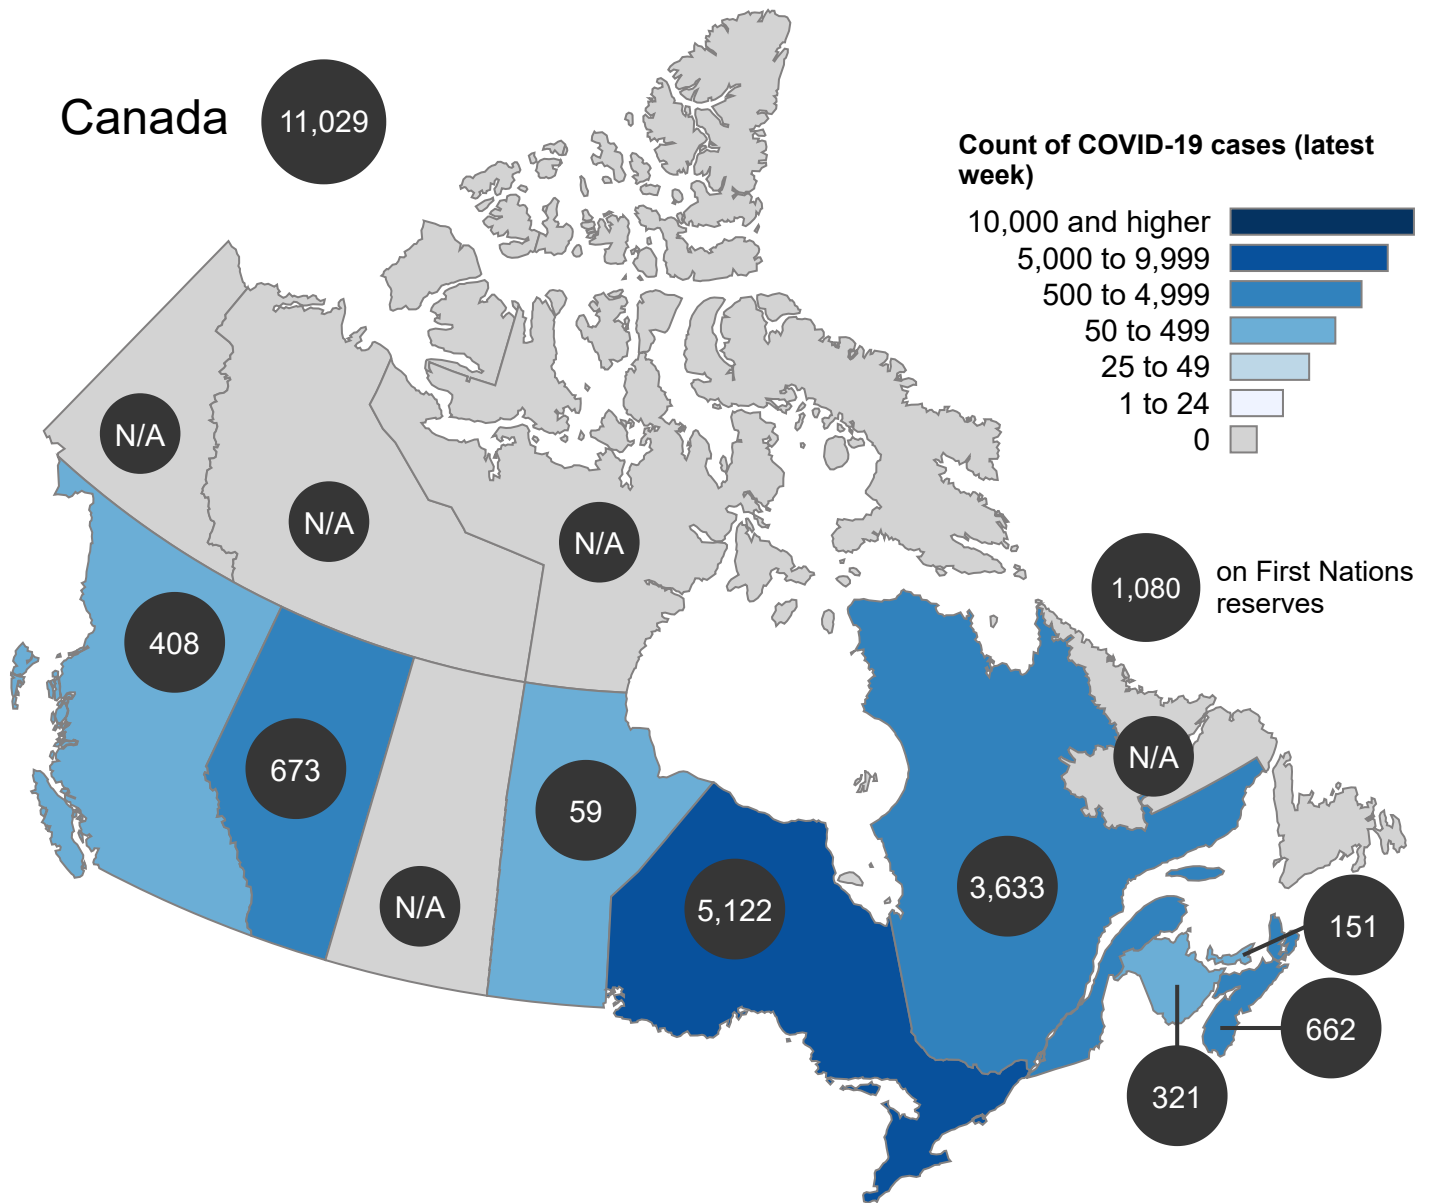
Canada 11,029

Count of COVID-19 cases (latest week)
10,000 and higher
5,000 to 9,999
500 to 4,999
50 to 499
25 to 49
1 to 24
0

1,080 on First Nations reserves

N/A
N/A
N/A
408
673
N/A
59
5,122
3,633
N/A
151
662
321